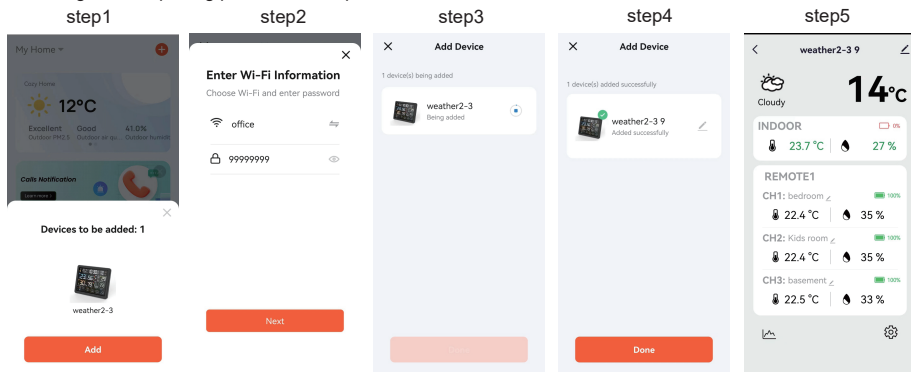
step1

My Home

Cozy Home

12°C

Excellent Outdoor PM2.5

Good Outdoor air qu...

41.0% Outdoor Humidit

Calls Notification

Devices to be added: 1

weather2-3

Add

step2

Enter Wi-Fi Information

Choose Wi-Fi and enter password

office

99999999

Next

step3

Add Device

1 device(s) being added

weather2-3

Being added

step4

Add Device

1 device(s) added successfully

weather2-3 9

Added successfully

Done

step5

weather2-3 9

Cloudy

14°C

INDOOR

0%

23.7 °C

27 %

REMOTE1

CH1: bedroom

100%

22.4 °C

35 %

CH2: Kids room

100%

22.4 °C

35 %

CH3: basement

100%

22.5 °C

33 %